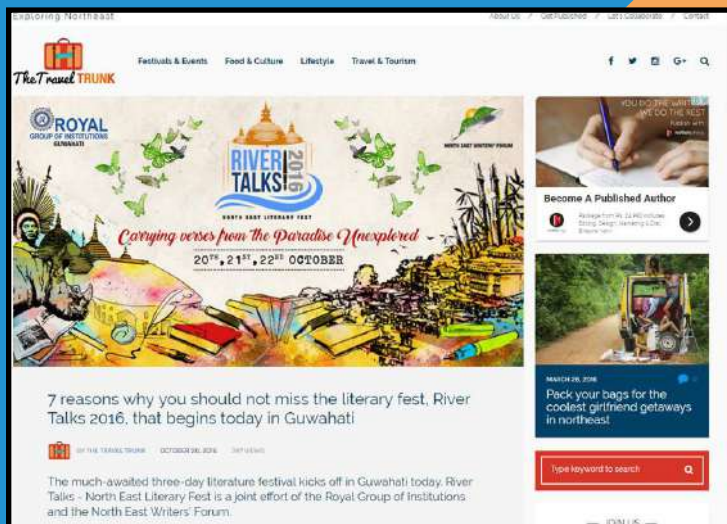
Exploring Northeast

About Us / Get Published / Let's Collaborate / Contact

The Travel TRUNK

Festivals & Events   Food & Culture   Lifestyle   Travel & Tourism

ROYAL GROUP OF INSTITUTIONS GUWAHATI

RIVER TALKS 2016

NORTH EAST LITERARY FEST

NORTH EAST WRITERS' FORUM

Carrying verses from the Paradise Unexplored

$20^{TH}$, $21^{ST}$, $22^{ND}$ OCTOBER

YOU DO THE WRITING WE DO THE REST

Become A Published Author

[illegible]

MARCH 26, 2016

Pack your bags for the coolest girlfriend getaways in northeast!

7 reasons why you should not miss the literary fest, River Talks 2016, that begins today in Guwahati

BY THE TRAVEL TRUNK   OCTOBER 20, 2016   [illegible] VIEWS

The much-awaited three-day literature festival kicks off in Guwahati today. River Talks - North East Literary Fest is a joint effort of the Royal Group of Institutions and the North East Writers' Forum.

Type keyword to search

JOIN US